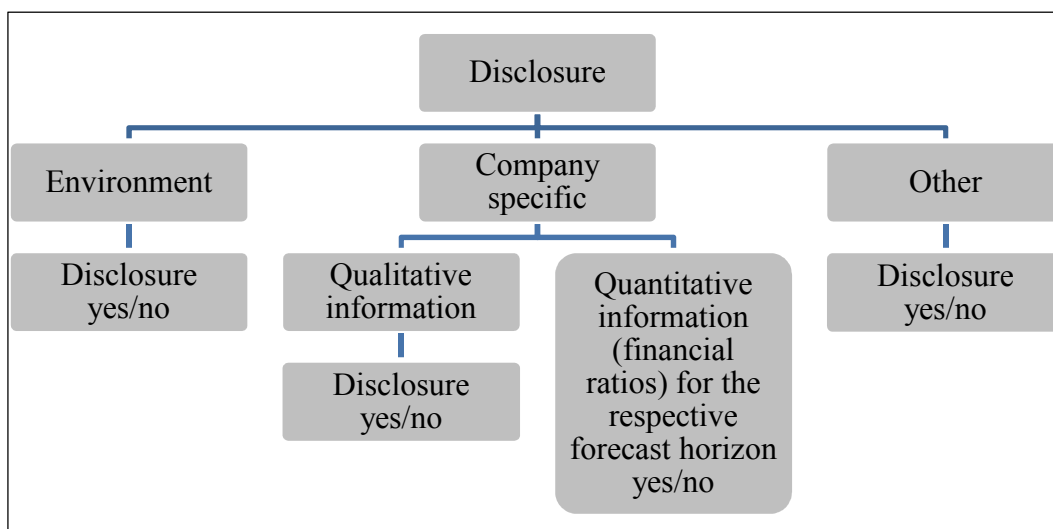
Disclosure

Environment

Company specific

Other

Disclosure yes/no

Qualitative information

Quantitative information (financial ratios) for the respective forecast horizon yes/no

Disclosure yes/no

Disclosure yes/no